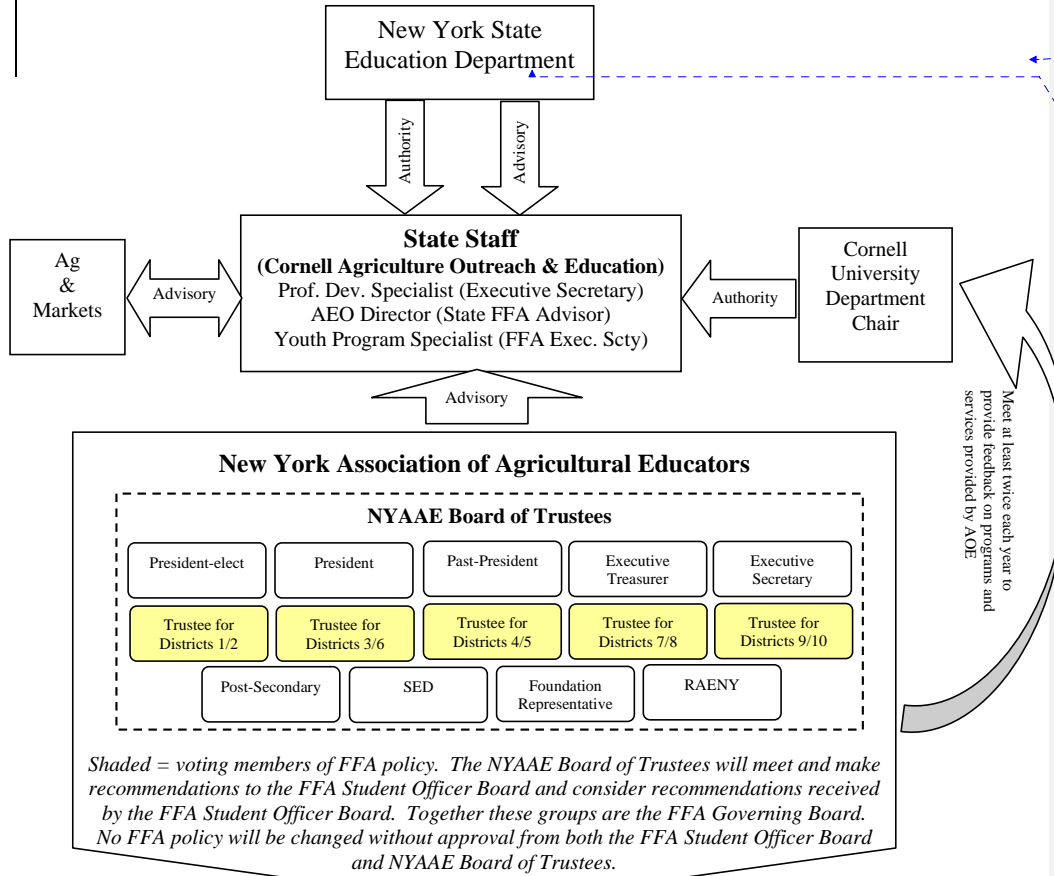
New York State Education Department

Authority

Advisory

Ag & Markets

Advisory

**State Staff**
**(Cornell Agriculture Outreach & Education)**
Prof. Dev. Specialist (Executive Secretary)
AEO Director (State FFA Advisor)
Youth Program Specialist (FFA Exec. Scty)

Authority

Cornell University Department Chair

Advisory

Meet at least twice each year to provide feedback on programs and services provided by AOE

**New York Association of Agricultural Educators**

**NYAAE Board of Trustees**

President-elect

President

Past-President

Executive Treasurer

Executive Secretary

Trustee for Districts 1/2

Trustee for Districts 3/6

Trustee for Districts 4/5

Trustee for Districts 7/8

Trustee for Districts 9/10

Post-Secondary

SED

Foundation Representative

RAENY

*Shaded = voting members of FFA policy. The NYAAE Board of Trustees will meet and make recommendations to the FFA Student Officer Board and consider recommendations received by the FFA Student Officer Board. Together these groups are the FFA Governing Board. No FFA policy will be changed without approval from both the FFA Student Officer Board and NYAAE Board of Trustees.*